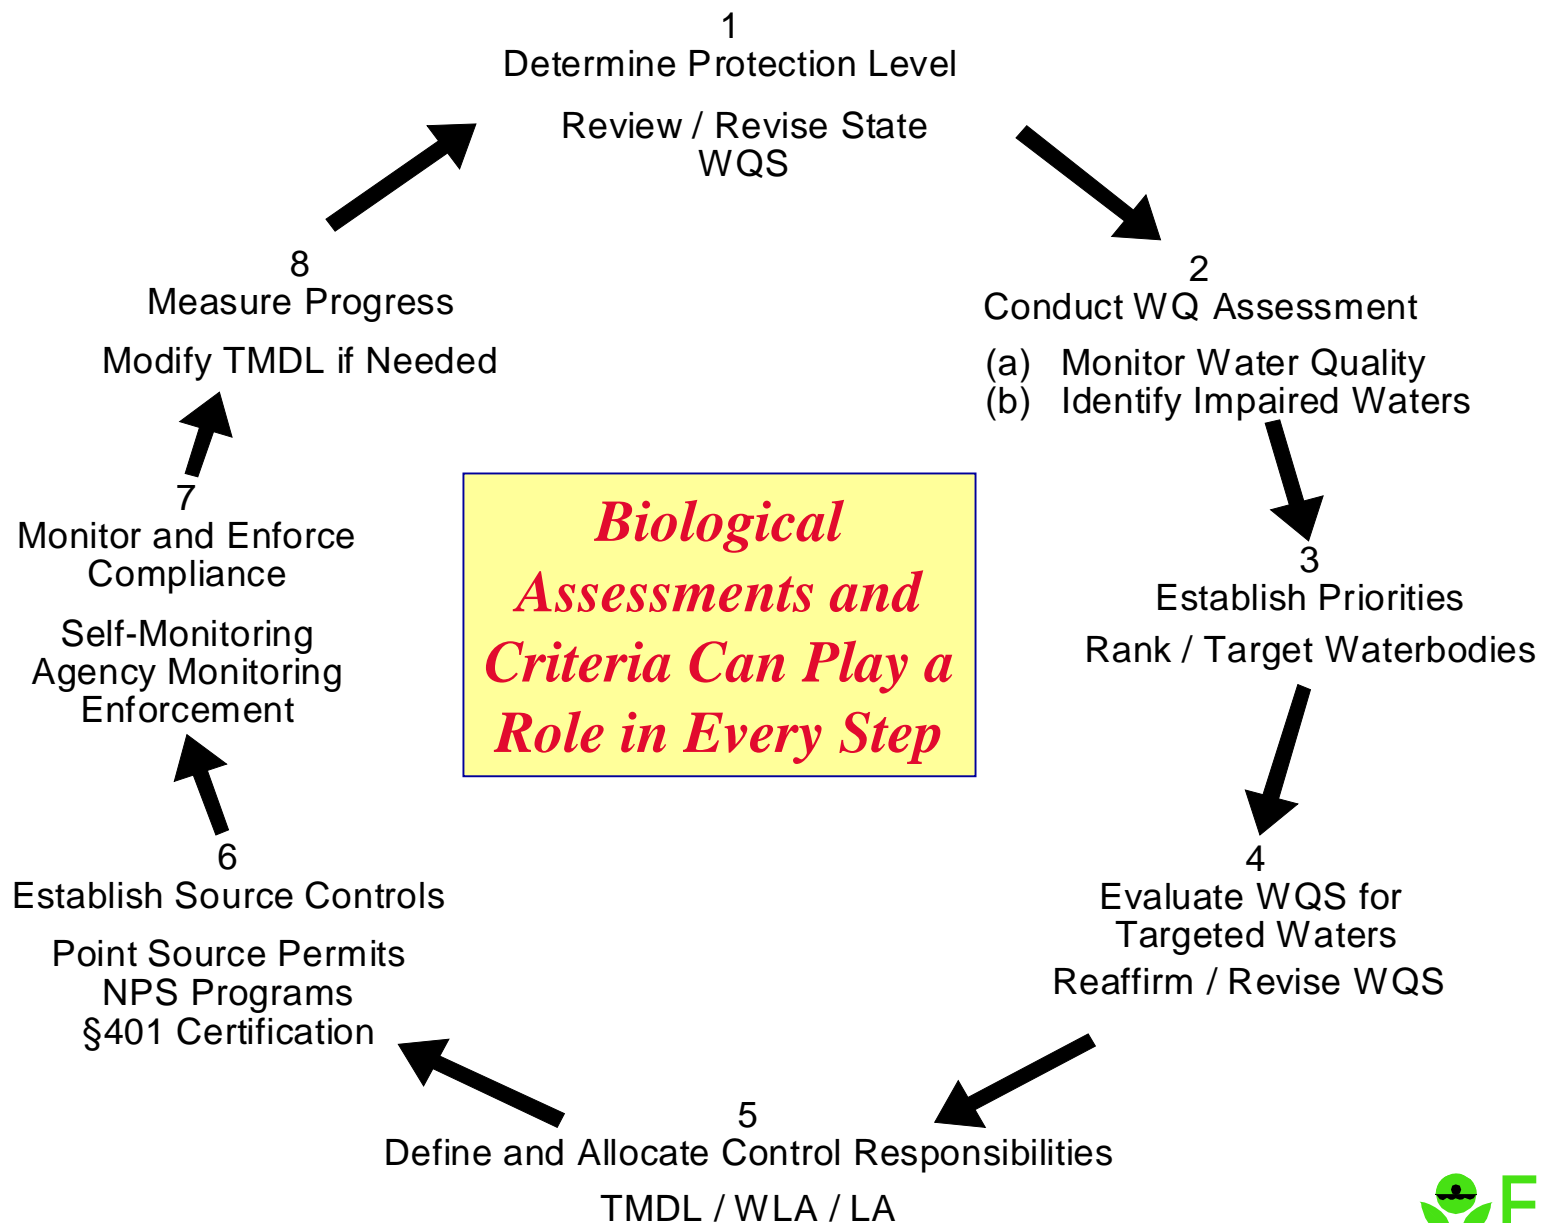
1
Determine Protection Level

Review / Revise State WQS

2
Conduct WQ Assessment

(a) Monitor Water Quality
(b) Identify Impaired Waters

3
Establish Priorities

Rank / Target Waterbodies

4
Evaluate WQS for Targeted Waters

Reaffirm / Revise WQS

5
Define and Allocate Control Responsibilities

TMDL / WLA / LA

6
Establish Source Controls

Point Source Permits
NPS Programs
§401 Certification

7
Monitor and Enforce Compliance

Self-Monitoring
Agency Monitoring
Enforcement

8
Measure Progress

Modify TMDL if Needed

Biological Assessments and Criteria Can Play a Role in Every Step

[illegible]